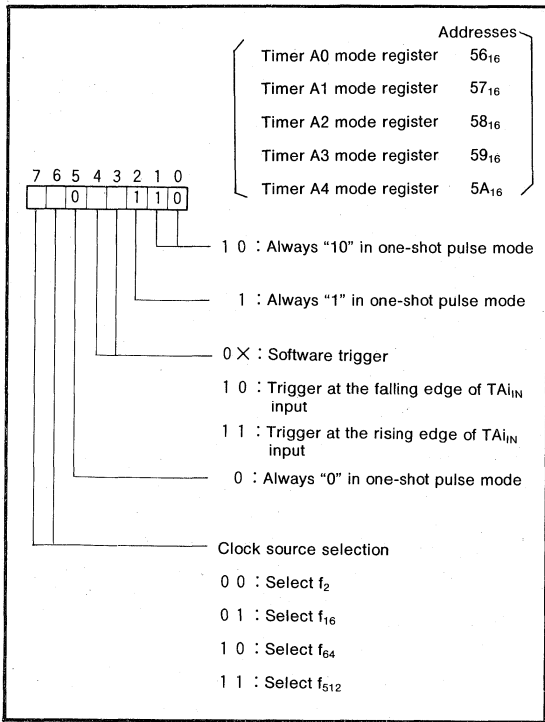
Addresses

Timer A0 mode register $56_{16}$

Timer A1 mode register $57_{16}$

Timer A2 mode register $58_{16}$

Timer A3 mode register $59_{16}$

Timer A4 mode register $5A_{16}$

7 6 5 4 3 2 1 0

0 1 1 0

1 0 : Always "10" in one-shot pulse mode

1 : Always "1" in one-shot pulse mode

0 × : Software trigger

1 0 : Trigger at the falling edge of $TAi_{IN}$ input

1 1 : Trigger at the rising edge of $TAi_{IN}$ input

0 : Always "0" in one-shot pulse mode

Clock source selection

0 0 : Select $f_2$

0 1 : Select $f_{16}$

1 0 : Select $f_{64}$

1 1 : Select $f_{512}$